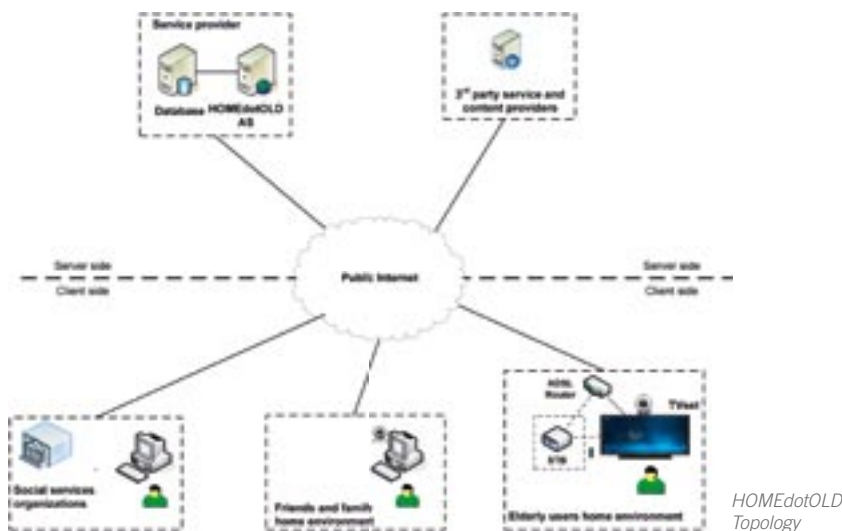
Service provider

Database HOMEdotOLD AS

3rd party service and content providers

Server side
Client side

Public Internet

Server side
Client side

ADSL Router

TVset

STB

Social services organizations

Friends and family home environment

Elderly users home environment

HOMEdotOLD Topology